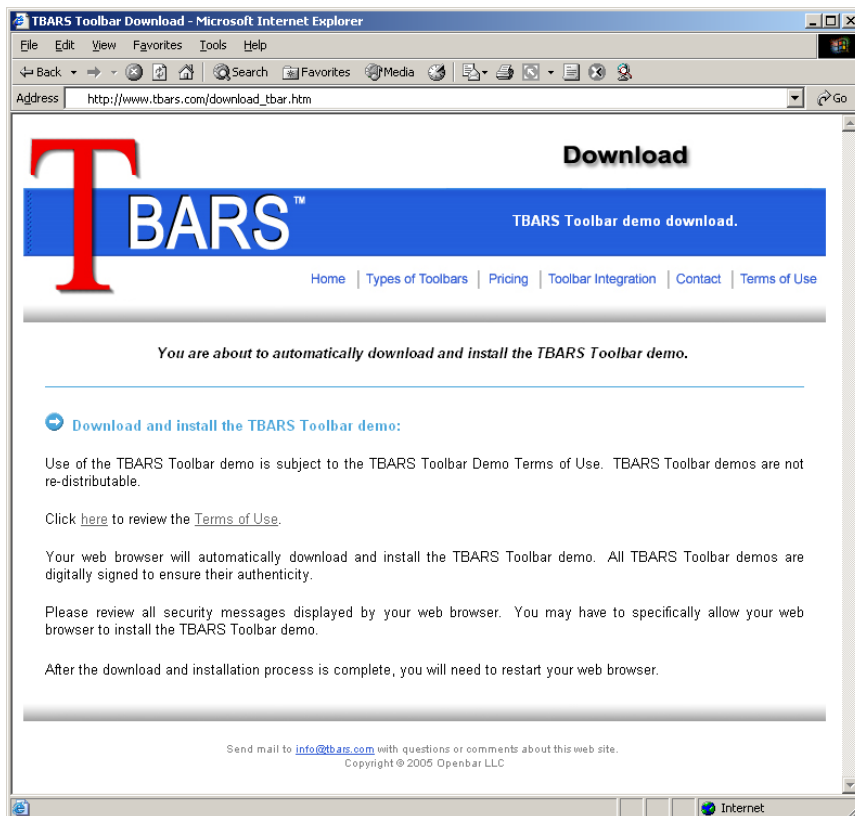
TBARS Toolbar Download - Microsoft Internet Explorer

File Edit View Favorites Tools Help

Back Search Favorites Media

Address http://www.tbars.com/download_tbar.htm Go

TBARS™

Download

TBARS Toolbar demo download.

Home | Types of Toolbars | Pricing | Toolbar Integration | Contact | Terms of Use

You are about to automatically download and install the TBARS Toolbar demo.

Download and install the TBARS Toolbar demo:

Use of the TBARS Toolbar demo is subject to the TBARS Toolbar Demo Terms of Use. TBARS Toolbar demos are not re-distributable.

Click here to review the Terms of Use.

Your web browser will automatically download and install the TBARS Toolbar demo. All TBARS Toolbar demos are digitally signed to ensure their authenticity.

Please review all security messages displayed by your web browser. You may have to specifically allow your web browser to install the TBARS Toolbar demo.

After the download and installation process is complete, you will need to restart your web browser.

Send mail to info@tbars.com with questions or comments about this web site.
Copyright © 2005 Openbar LLC

Internet